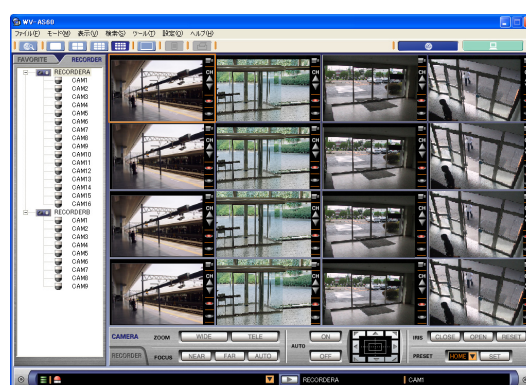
WV-AS60
ファイル(F) モード(M) 表示(V) 検索(S) ツール(T) 設定(O) ヘルプ(H)

FAVORITE
RECORDER
RECORDERA
CAM1
CAM2
CAM3
CAM4
CAM5
CAM6
CAM7
CAM8
CAM9
CAM10
CAM11
CAM12
CAM13
CAM14
CAM15
CAM16
RECORDERB
CAM1
CAM2
CAM3
CAM4
CAM5
CAM6
CAM7
CAM8
CAM9

CH
CH
CH
CH
CH
CH
CH
CH
CH
CH
CH
CH
CH
CH
CH
CH

CAMERA
RECORDER
ZOOM
WIDE
TELE
FOCUS
NEAR
FAR
AUTO
AUTO
ON
OFF
IRIS
CLOSE
OPEN
RESET
PRESET
HOME
SET

RECORDERA
CAM1